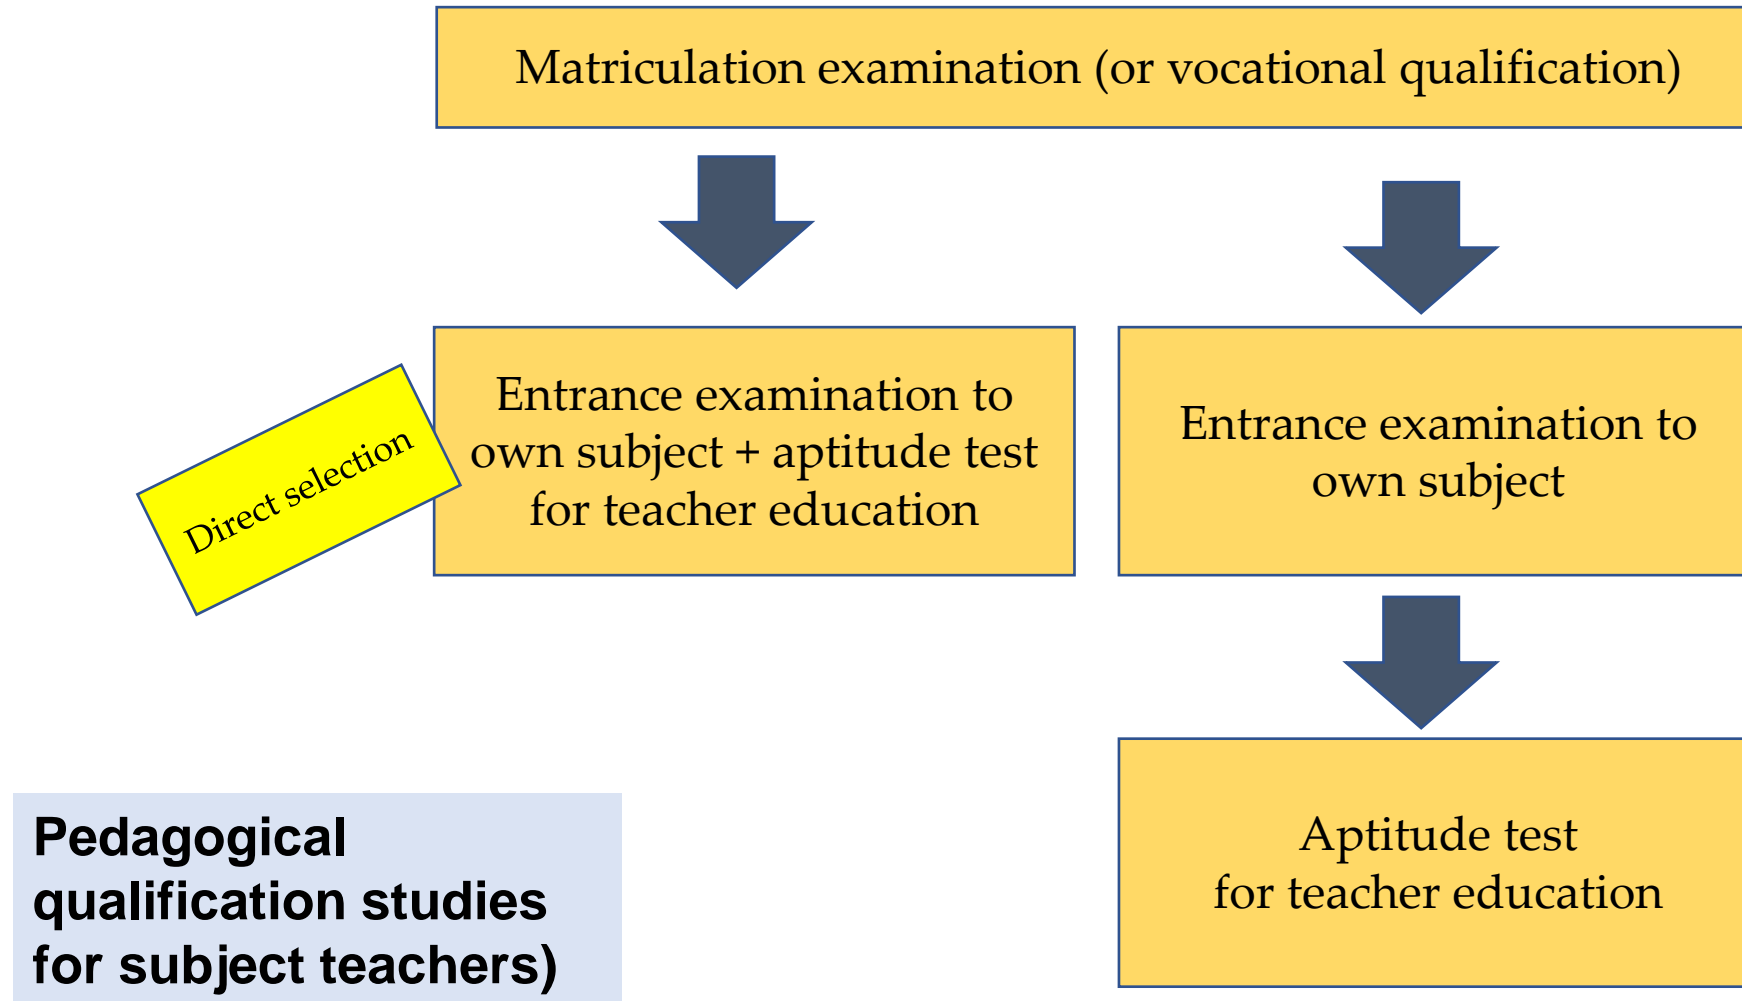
Matriculation examination (or vocational qualification)

Direct selection

Entrance examination to own subject + aptitude test for teacher education

Entrance examination to own subject

Aptitude test for teacher education

Pedagogical qualification studies for subject teachers)